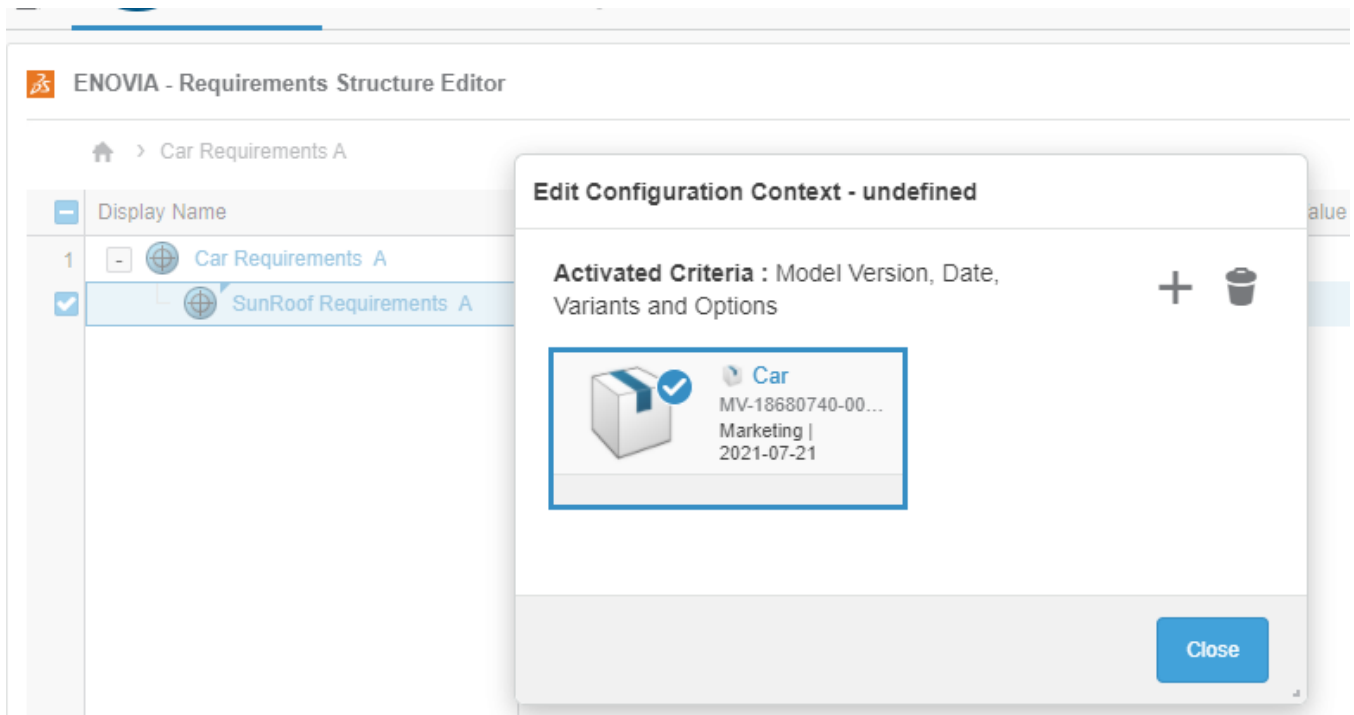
ENOVIA - Requirements Structure Editor

Car Requirements A

Display Name

alue

1

Car Requirements A

SunRoof Requirements A

Edit Configuration Context - undefined

Activated Criteria : Model Version, Date, Variants and Options

Car

MV-18680740-00...

Marketing | 2021-07-21

Close